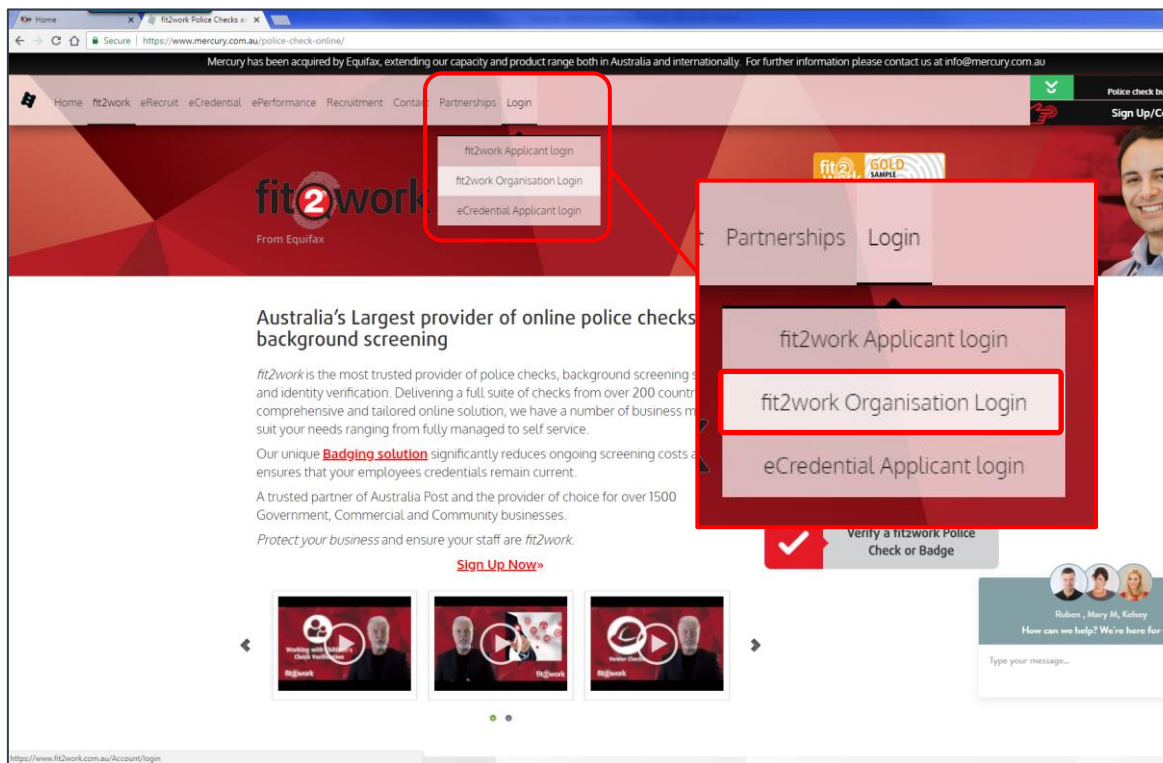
Home
fit2work Police Checks a
Secure | https://www.mercury.com.au/police-check-online/

Mercury has been acquired by Equifax, extending our capacity and product range both in Australia and internationally. For further information please contact us at info@mercury.com.au

Home fit2work eRecruit eCredential ePerformance Recruitment Contact Partnerships Login

Police check b
Sign Up/C

fit2work Applicant login
fit2work Organisation Login
eCredential Applicant login

fit2work
From Equifax

GOLD SAMPLE

Partnerships Login

fit2work Applicant login
fit2work Organisation Login
eCredential Applicant login

Australia's Largest provider of online police checks background screening

fit2work is the most trusted provider of police checks, background screening and identity verification. Delivering a full suite of checks from over 200 countr comprehensive and tailored online solution, we have a number of business m suit your needs ranging from fully managed to self service.

Our unique Badging solution significantly reduces ongoing screening costs a ensures that your employees credentials remain current.

A trusted partner of Australia Post and the provider of choice for over 1500 Government, Commercial and Community businesses.

Protect your business and ensure your staff are fit2work.

Sign Up Now»

Verify a fit2work Police Check or Badge

Ruben , Mary M, Kelsey
How can we help? We're here for

Type your message...

Working with Children Check Verification
fit2work
fit2work
Visitor Check
fit2work

https://www.fit2work.com.au/Account/login